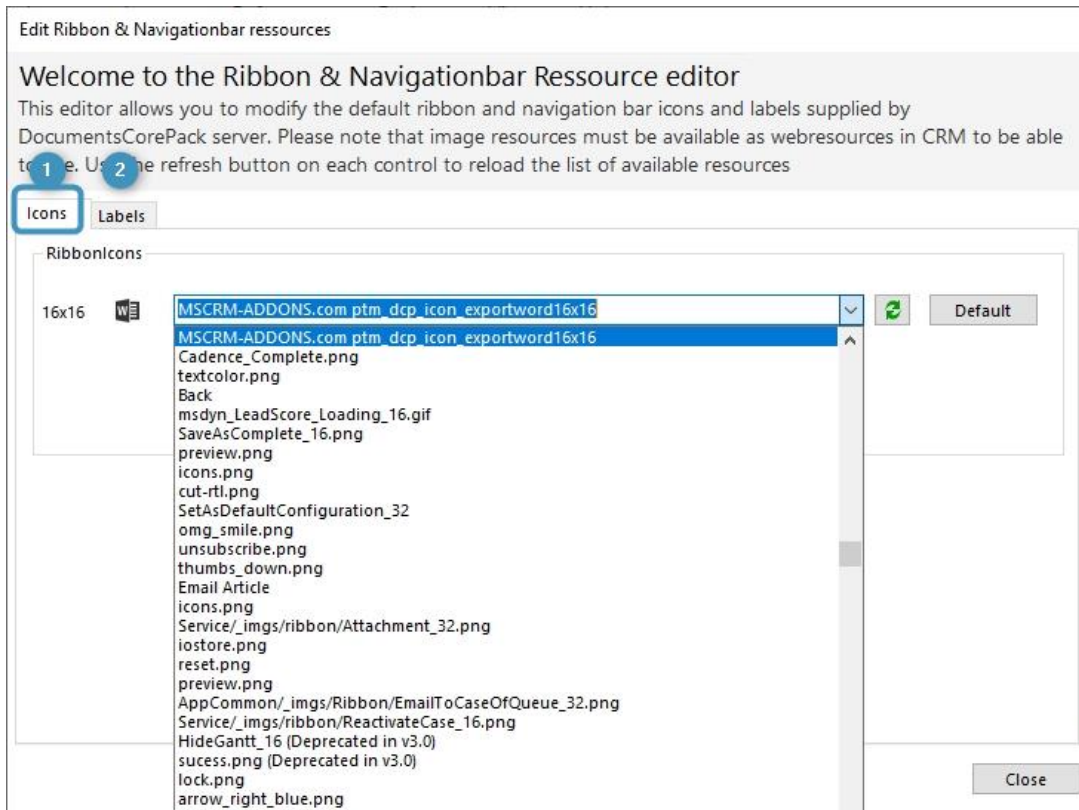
Edit Ribbon & Navigationbar ressources

Welcome to the Ribbon & Navigationbar Ressource editor

This editor allows you to modify the default ribbon and navigation bar icons and labels supplied by DocumentsCorePack server. Please note that image resources must be available as webresources in CRM to be able to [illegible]e. Us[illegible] the refresh button on each control to reload the list of available resources

1 2

Icons Labels

RibbonIcons

16x16

MSCRM-ADDONS.com ptm_dcp_icon_exportword16x16

Default

MSCRM-ADDONS.com ptm_dcp_icon_exportword16x16
Cadence_Complete.png
textcolor.png
Back
msdyn_LeadScore_Loading_16.gif
SaveAsComplete_16.png
preview.png
icons.png
cut-rtl.png
SetAsDefaultConfiguration_32
omg_smile.png
unsubscribe.png
thumbs_down.png
Email Article
icons.png
Service/_imgs/ribbon/Attachment_32.png
iostore.png
reset.png
preview.png
AppCommon/_imgs/Ribbon/EmailToCaseOfQueue_32.png
Service/_imgs/ribbon/ReactivateCase_16.png
HideGantt_16 (Deprecated in v3.0)
sucess.png (Deprecated in v3.0)
lock.png
arrow_right_blue.png

Close